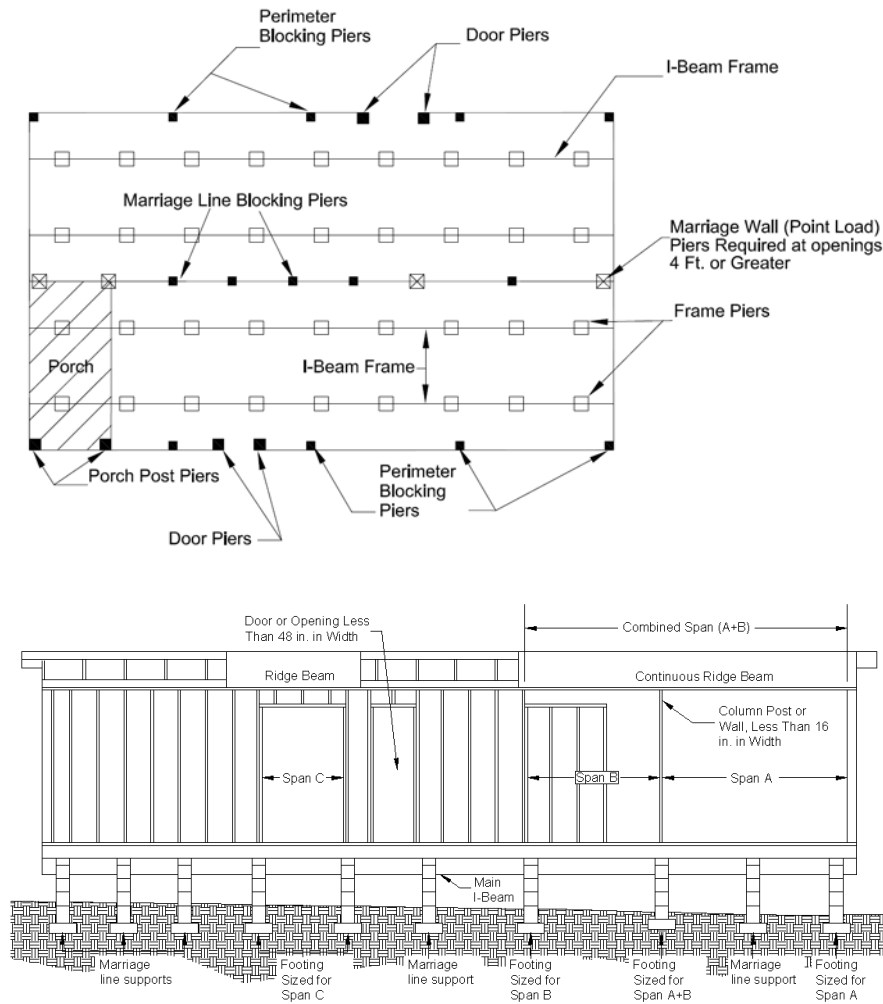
Perimeter Blocking Piers

Door Piers

I-Beam Frame

Marriage Line Blocking Piers

Marriage Wall (Point Load) Piers Required at openings 4 Ft. or Greater

Frame Piers

Porch

I-Beam Frame

Porch Post Piers

Perimeter Blocking Piers

Door Piers

Door or Opening Less Than 48 in. in Width

Combined Span (A+B)

Ridge Beam

Continuous Ridge Beam

Column Post or Wall, Less Than 16 in. in Width

Span C

Span B

Span A

Main I-Beam

Marriage line supports

Footing Sized for Span C

Marriage line support

Footing Sized for Span B

Footing Sized for Span A+B

Marriage line support

Footing Sized for Span A